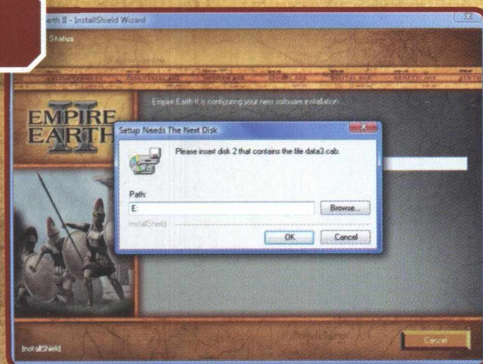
Earth II - InstallShield Wizard

Status

Empire Earth II is configuring your new software installation.

EMPIRE EARTH II

Setup Needs The Next Disk

Please insert disk 2 that contains the file data3.cab.

Path:

E:

Browse...

InstallShield

OK

Cancel

InstallShield

Cancel